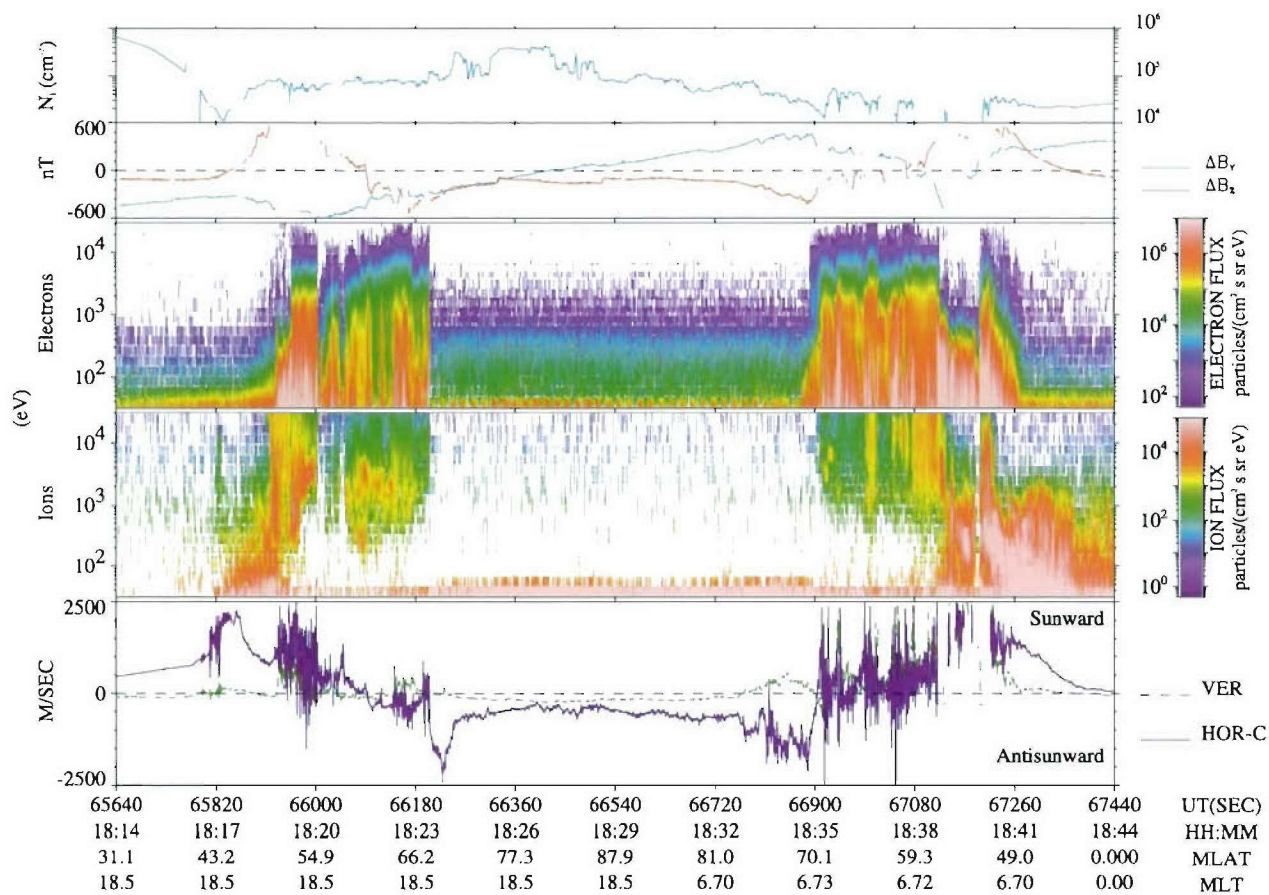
$N_i$ (cm$^{-3}$)
$10^6$
$10^5$
$10^4$
nT
600
0
-600
$\Delta B_Y$
$\Delta B_Z$
Electrons
$10^4$
$10^3$
$10^2$
$10^6$
$10^4$
$10^2$
ELECTRON FLUX particles/(cm$^2$ s sr eV)
(eV)
Ions
$10^4$
$10^3$
$10^2$
$10^4$
$10^2$
$10^0$
ION FLUX particles/(cm$^2$ s sr eV)
M/SEC
2500
0
-2500
Sunward
Antisunward
VER
HOR-C

| 65640 | 65820 | 66000 | 66180 | 66360 | 66540 | 66720 | 66900 | 67080 | 67260 | 67440 | UT(SEC) |
|---|---|---|---|---|---|---|---|---|---|---|---|
| 18:14 | 18:17 | 18:20 | 18:23 | 18:26 | 18:29 | 18:32 | 18:35 | 18:38 | 18:41 | 18:44 | HH:MM |
| 31.1 | 43.2 | 54.9 | 66.2 | 77.3 | 87.9 | 81.0 | 70.1 | 59.3 | 49.0 | 0.000 | MLAT |
| 18.5 | 18.5 | 18.5 | 18.5 | 18.5 | 18.5 | 6.70 | 6.73 | 6.72 | 6.70 | 0.00 | MLT |